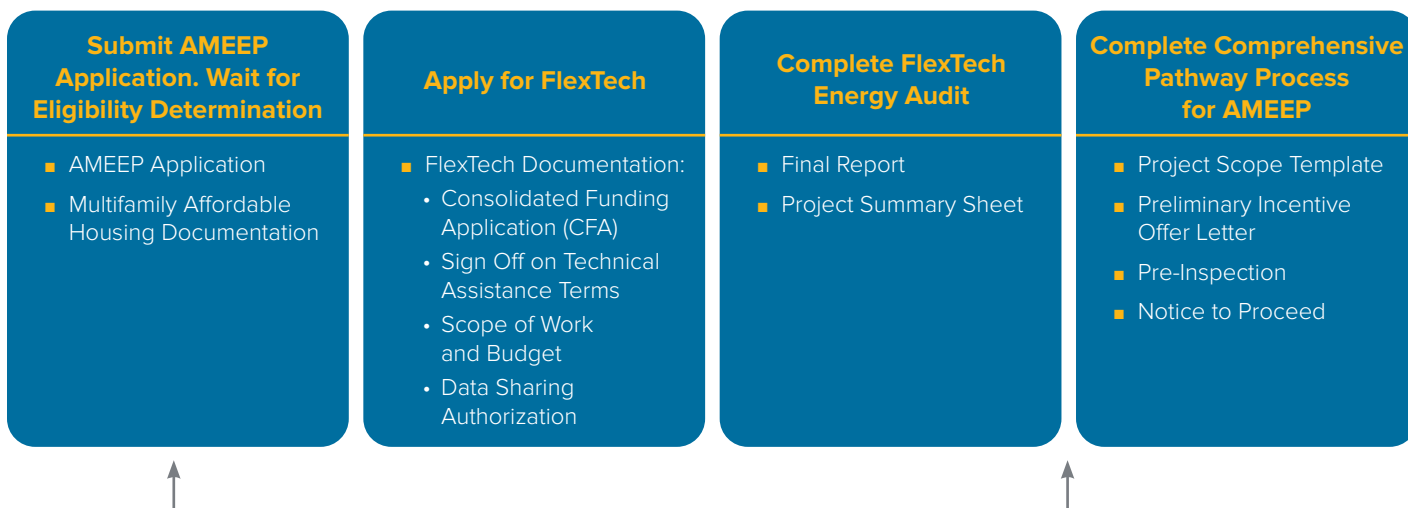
Submit AMEEP Application. Wait for Eligibility Determination

- AMEEP Application
- Multifamily Affordable Housing Documentation

Apply for FlexTech

- FlexTech Documentation:
  - Consolidated Funding Application (CFA)
  - Sign Off on Technical Assistance Terms
  - Scope of Work and Budget
  - Data Sharing Authorization

Complete FlexTech Energy Audit

- Final Report
- Project Summary Sheet

Complete Comprehensive Pathway Process for AMEEP

- Project Scope Template
- Preliminary Incentive Offer Letter
- Pre-Inspection
- Notice to Proceed